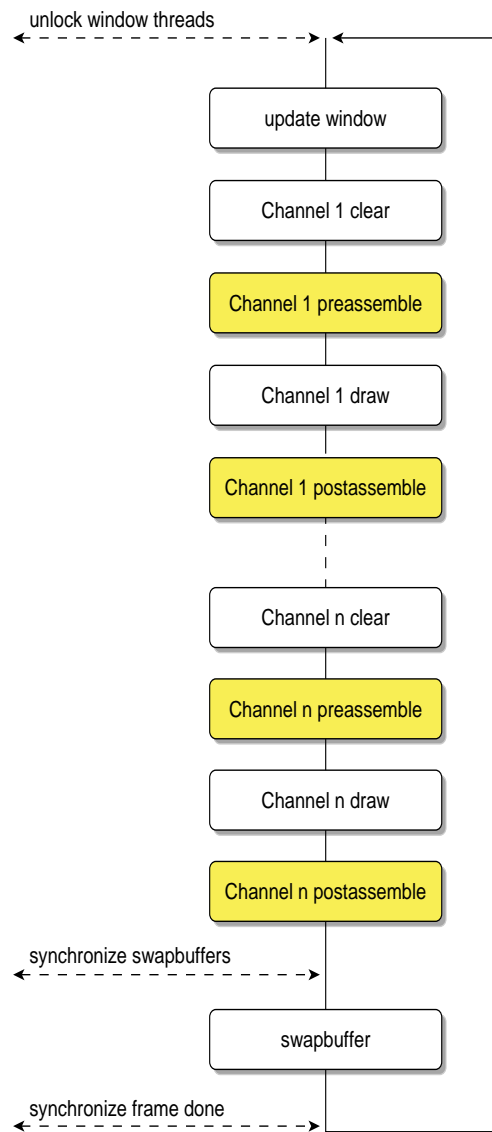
unlock window threads

update window

Channel 1 clear

Channel 1 preassemble

Channel 1 draw

Channel 1 postassemble

Channel n clear

Channel n preassemble

Channel n draw

Channel n postassemble

synchronize swapbuffers

swapbuffer

synchronize frame done